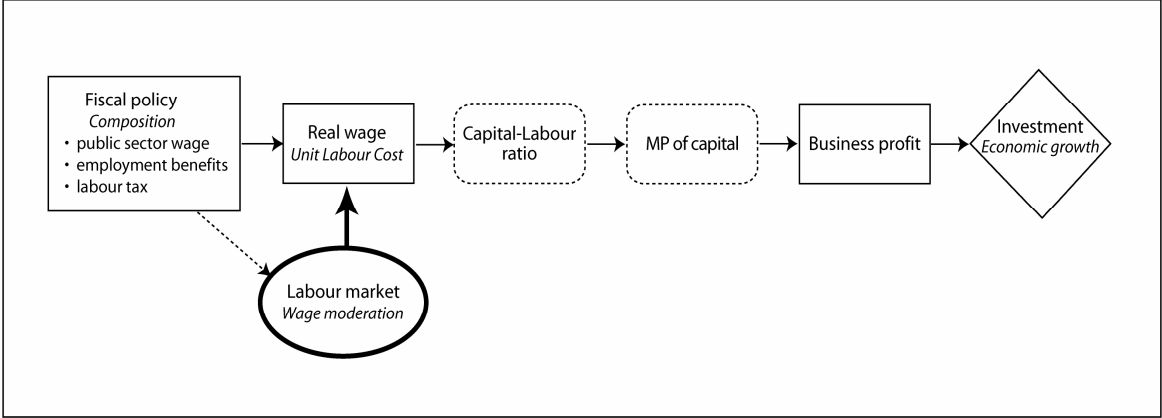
Fiscal policy
*Composition*
• public sector wage
• employment benefits
• labour tax

Real wage
*Unit Labour Cost*

Capital-Labour ratio

MP of capital

Business profit

Investment
*Economic growth*

Labour market
*Wage moderation*